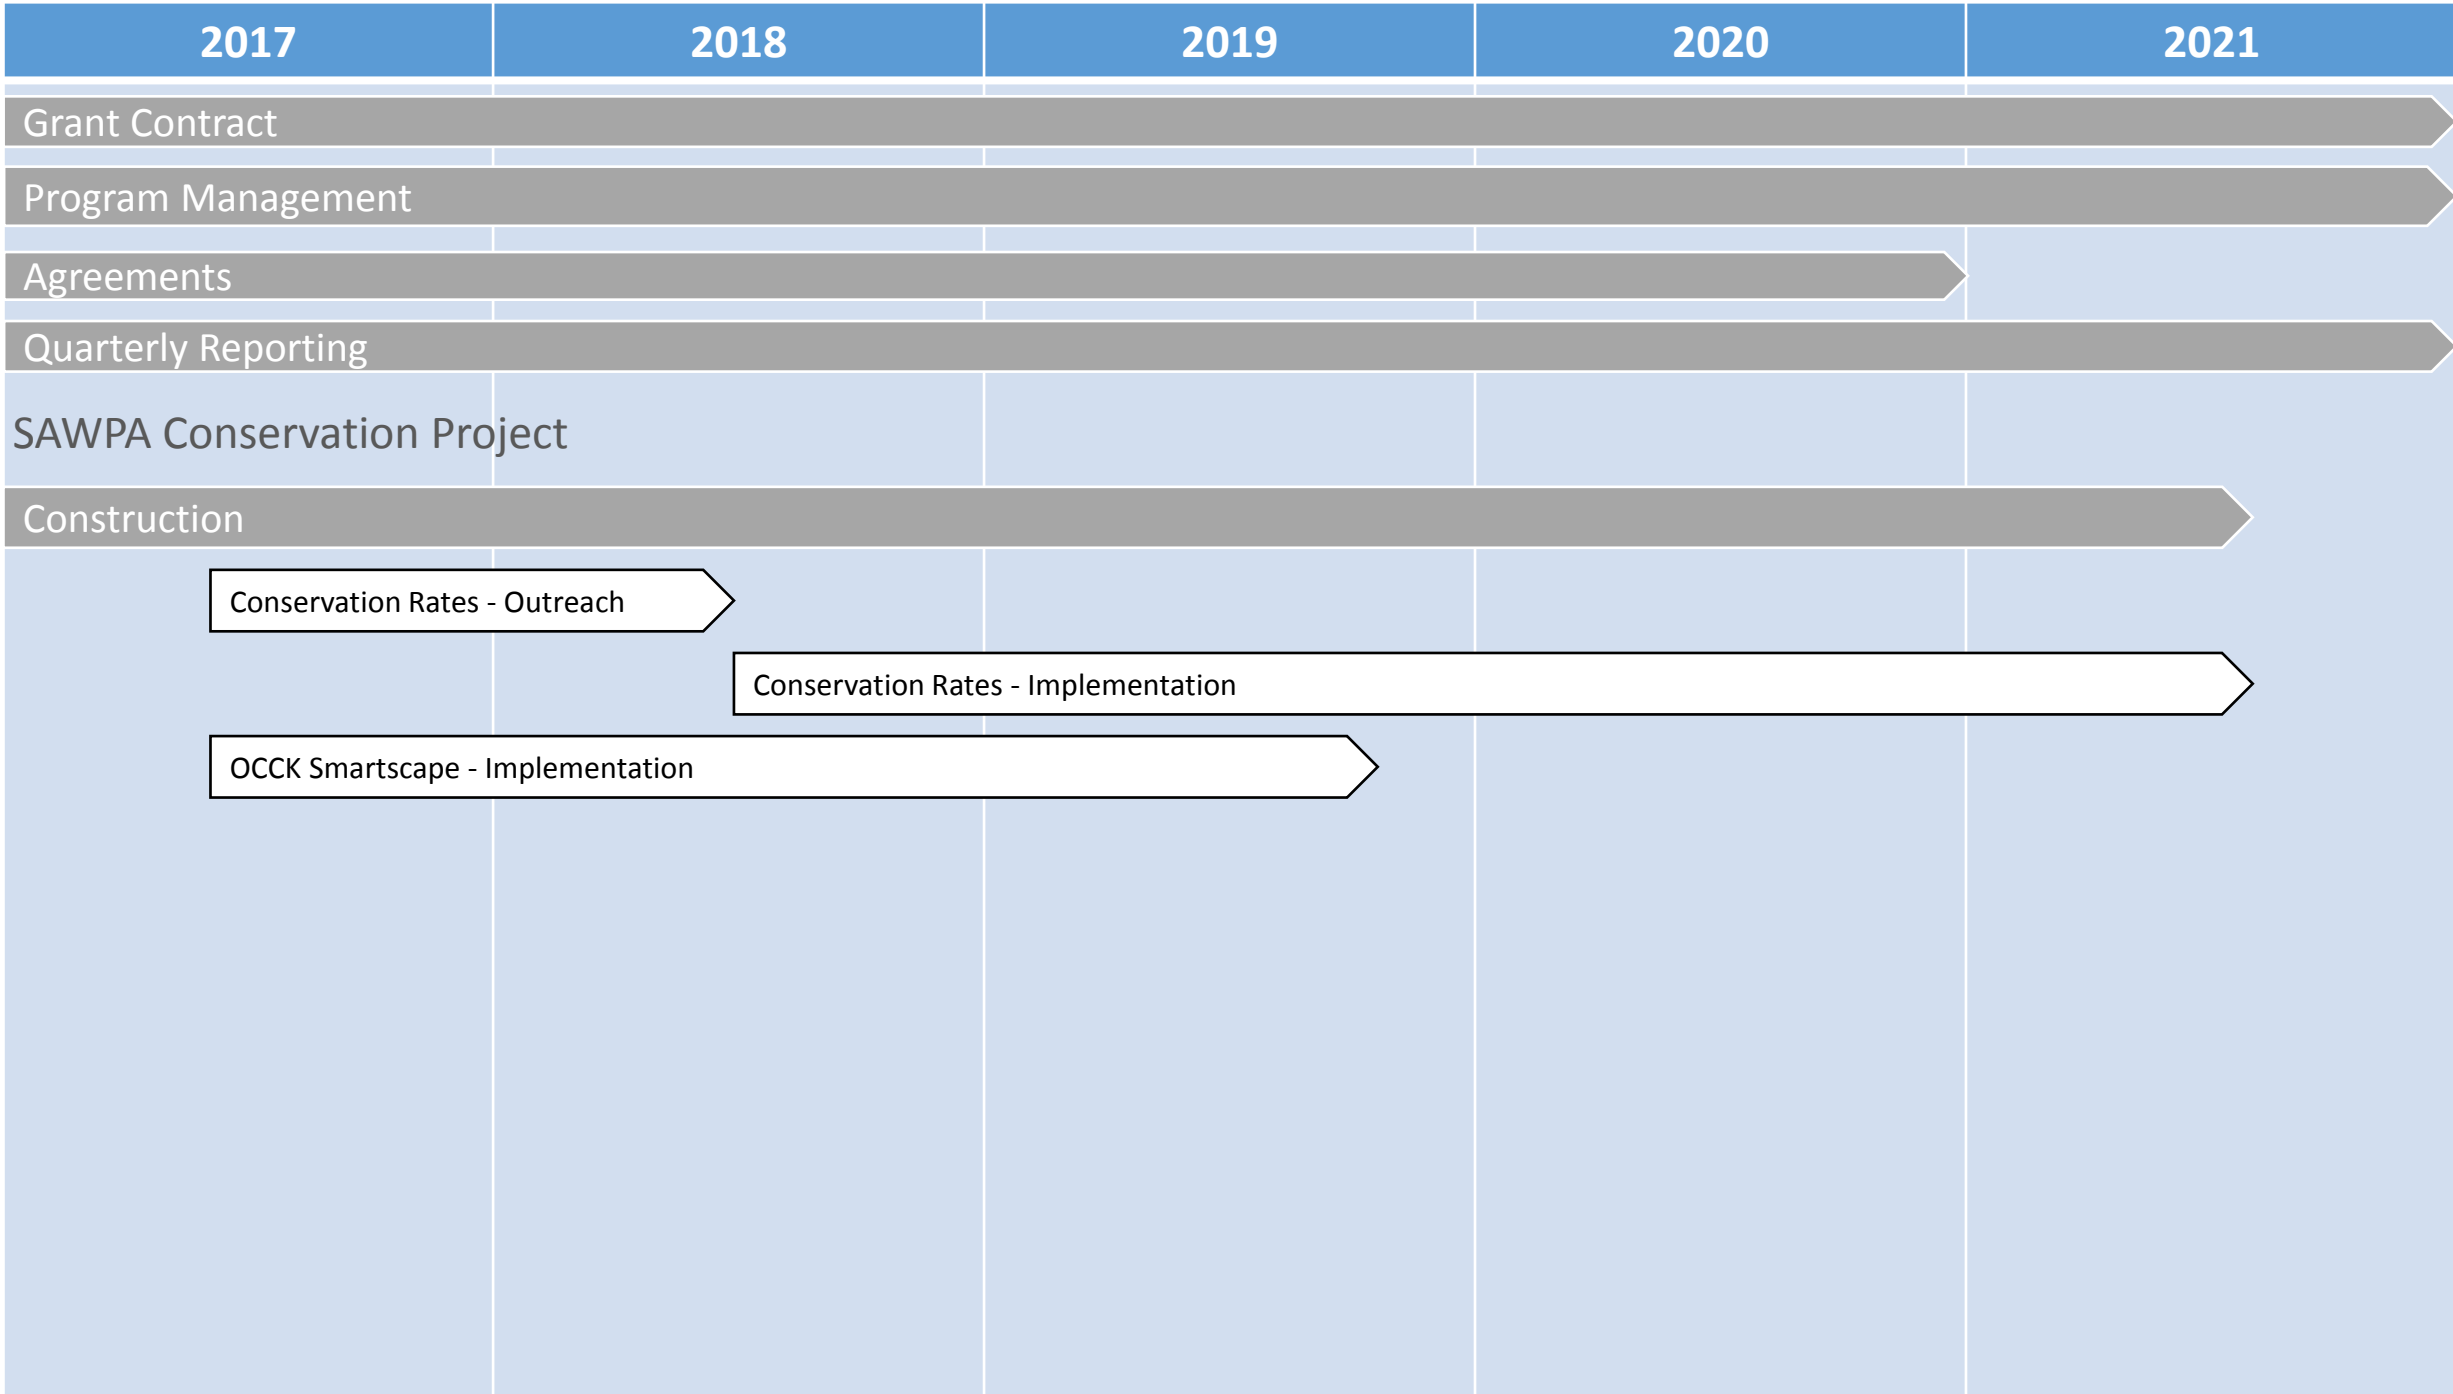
| 2017 | 2018 | 2019 | 2020 | 2021 |
|---|---|---|---|---|

Grant Contract

Program Management

Agreements

Quarterly Reporting

SAWPA Conservation Project

Construction

Conservation Rates - Outreach

Conservation Rates - Implementation

OCCK Smartscape - Implementation